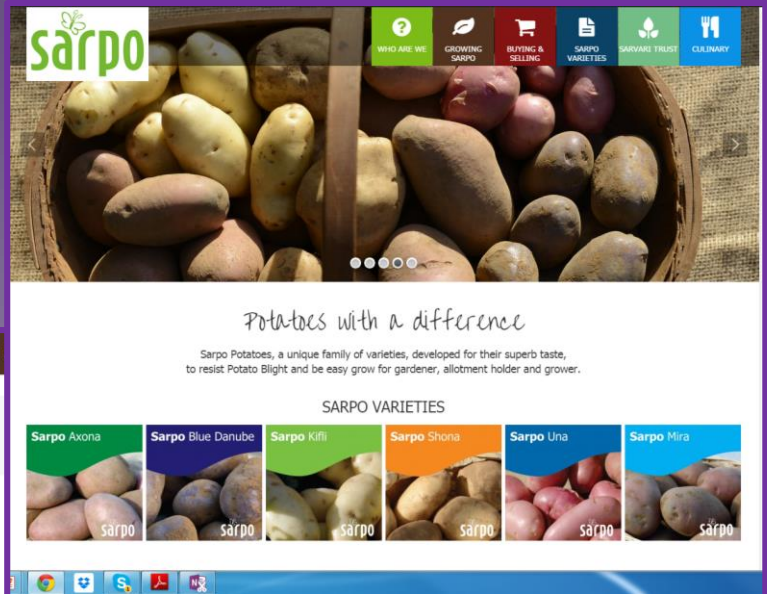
sarpo

WHO ARE WE
GROWING SARPO
BUYING & SELLING
SARPO VARIETIES
SARVARI TRUST
CULINARY

Potatoes with a difference

Sarpo Potatoes, a unique family of varieties, developed for their superb taste, to resist Potato Blight and be easy grow for gardener, allotment holder and grower.

SARPO VARIETIES

Sarpo Axona
sarpo

Sarpo Blue Danube
sarpo

Sarpo Kifli
sarpo

Sarpo Shona
sarpo

Sarpo Una
sarpo

Sarpo Mira
sarpo